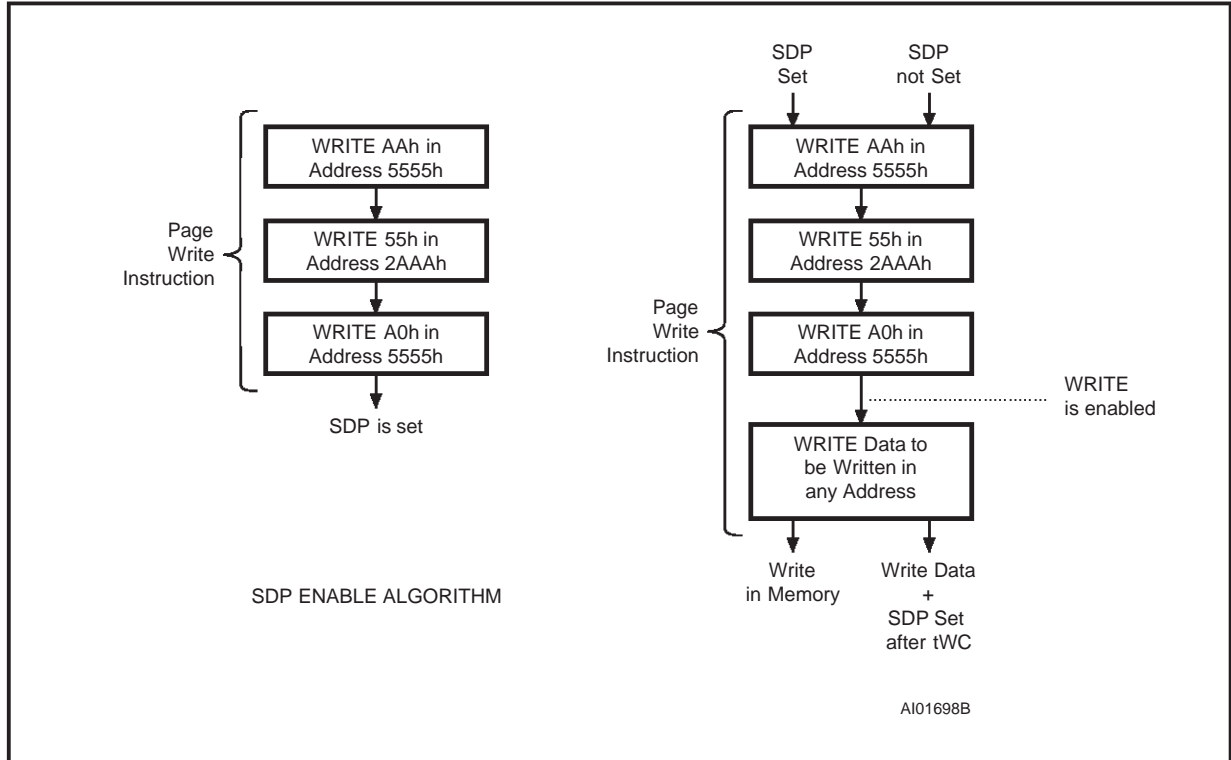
Page
Write
Instruction

WRITE AAh in
Address 5555h

WRITE 55h in
Address 2AAAh

WRITE A0h in
Address 5555h

SDP is set

SDP
Set

SDP
not Set

Page
Write
Instruction

WRITE AAh in
Address 5555h

WRITE 55h in
Address 2AAAh

WRITE A0h in
Address 5555h

WRITE
is enabled

WRITE Data to
be Written in
any Address

Write
in Memory

Write Data
+
SDP Set
after tWC

SDP ENABLE ALGORITHM

AI01698B